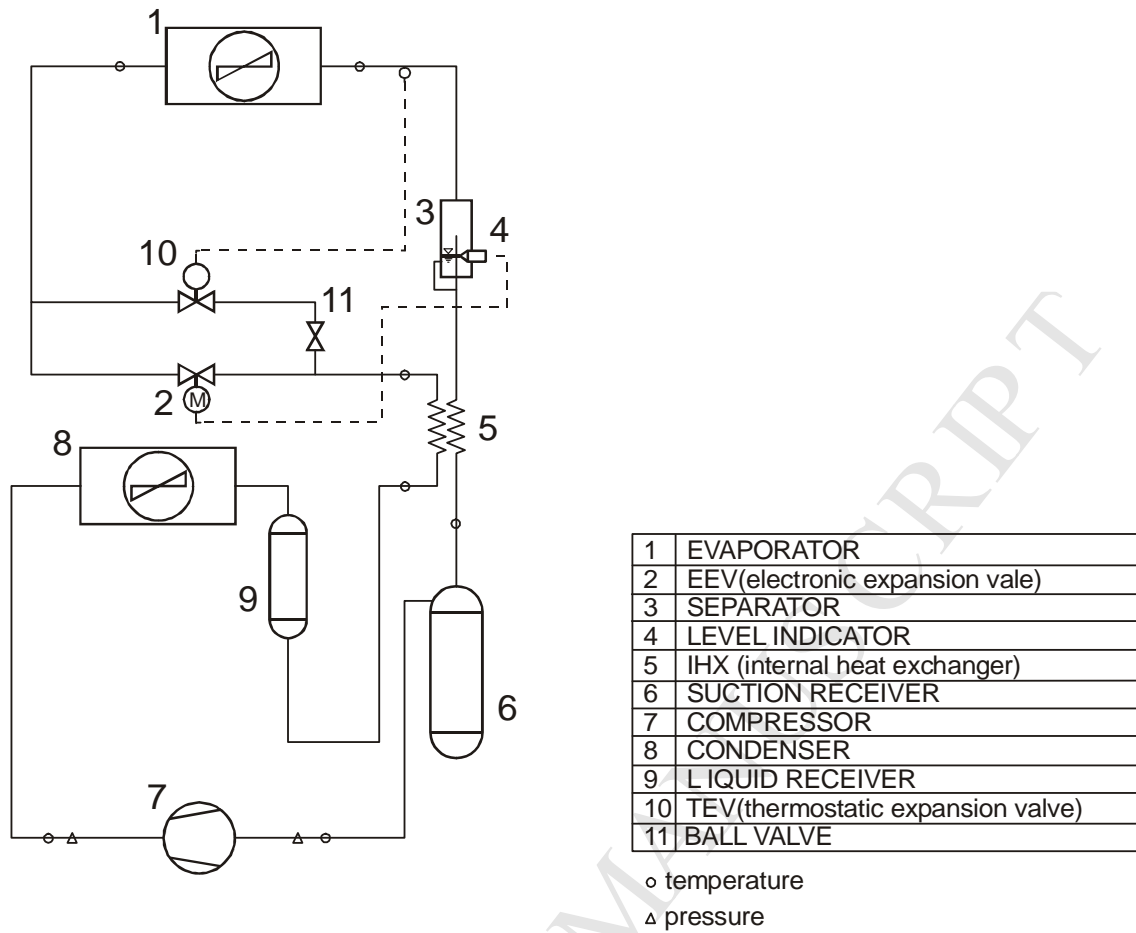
1

3

4

10

11

2 M

5

8

9

6

7

| 1 | EVAPORATOR |
|---|---|
| 2 | EEV(electronic expansion vale) |
| 3 | SEPARATOR |
| 4 | LEVEL INDICATOR |
| 5 | IHX (internal heat exchanger) |
| 6 | SUCTION RECEIVER |
| 7 | COMPRESSOR |
| 8 | CONDENSER |
| 9 | L IQUID RECEIVER |
| 10 | TEV(thermostatic expansion valve) |
| 11 | BALL VALVE |

∘ temperature

▵ pressure

ACCEPTED MANUSCRIPT